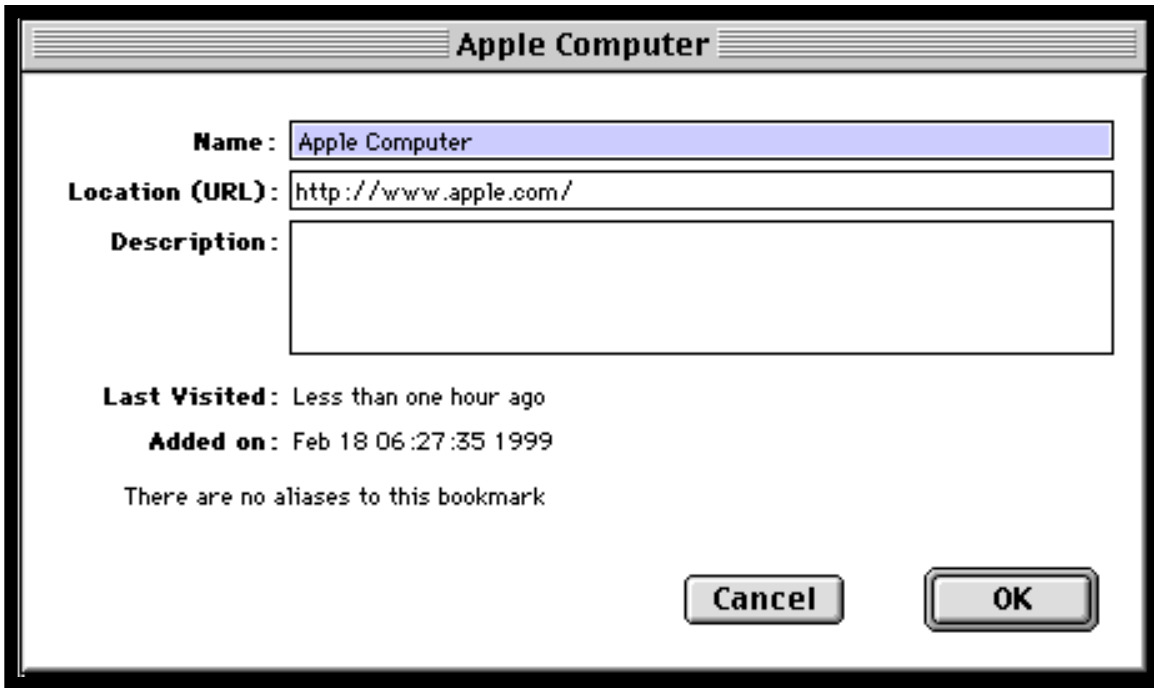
Apple Computer

Name: Apple Computer

Location (URL): http://www.apple.com/

Description:

Last Visited: Less than one hour ago

Added on: Feb 18 06:27:35 1999

There are no aliases to this bookmark

Cancel

OK